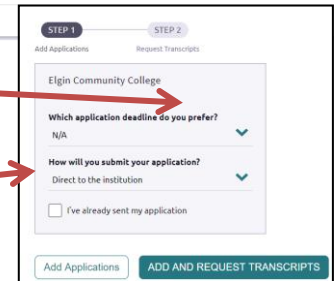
STEP 1
Add Applications

STEP 2
Request Transcripts

Elgin Community College

Which application deadline do you prefer?
N/A

How will you submit your application?
Direct to the institution

I've already sent my application

Add Applications

ADD AND REQUEST TRANSCRIPTS